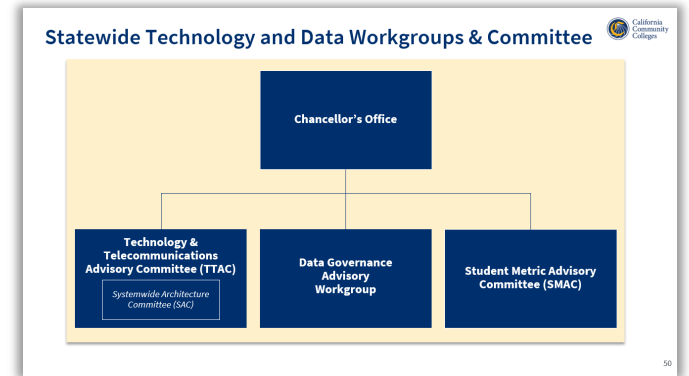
Statewide Technology and Data Workgroups & Committee

California Community Colleges

Chancellor's Office

Technology & Telecommunications Advisory Committee (TTAC)

Systemwide Architecture Committee (SAC)

Data Governance Advisory Workgroup

Student Metric Advisory Committee (SMAC)

50